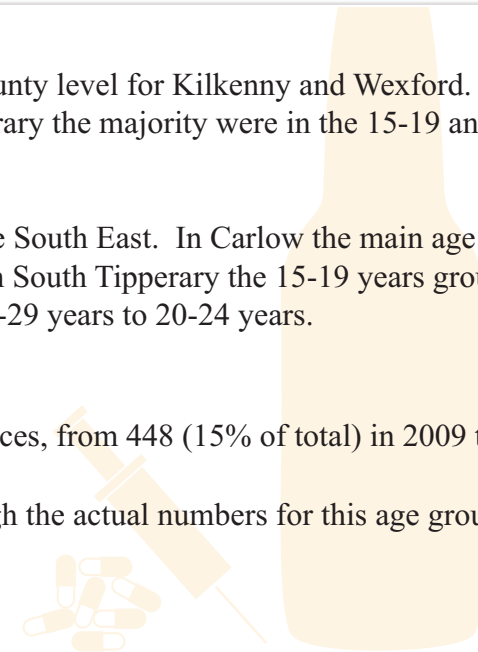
unty level for Kilkenny and Wexford. rary the majority were in the 15-19 an

e South East. In Carlow the main age n South Tipperary the 15-19 years grou -29 years to 20-24 years.

ces, from 448 (15% of total) in 2009 t

gh the actual numbers for this age grou